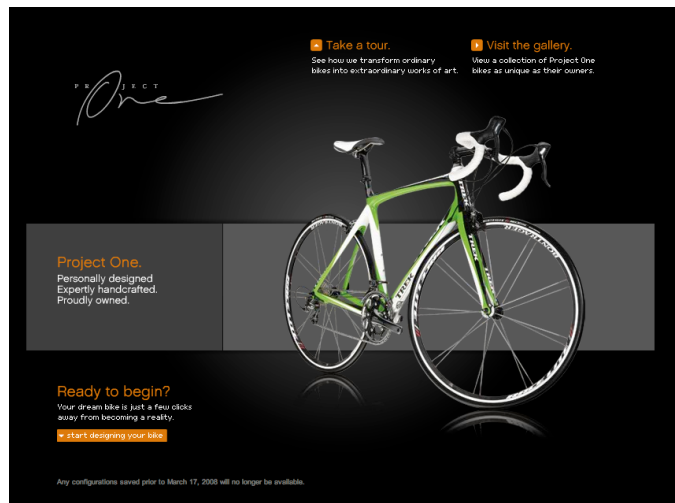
Take a tour.
See how we transform ordinary bikes into extraordinary works of art.

Visit the gallery.
View a collection of Project One bikes as unique as their owners.

PROJECT One

Project One.
Personally designed
Expertly handcrafted.
Proudly owned.

Ready to begin?
Your dream bike is just a few clicks away from becoming a reality.

start designing your bike

Any configurations saved prior to March 17, 2008 will no longer be available.